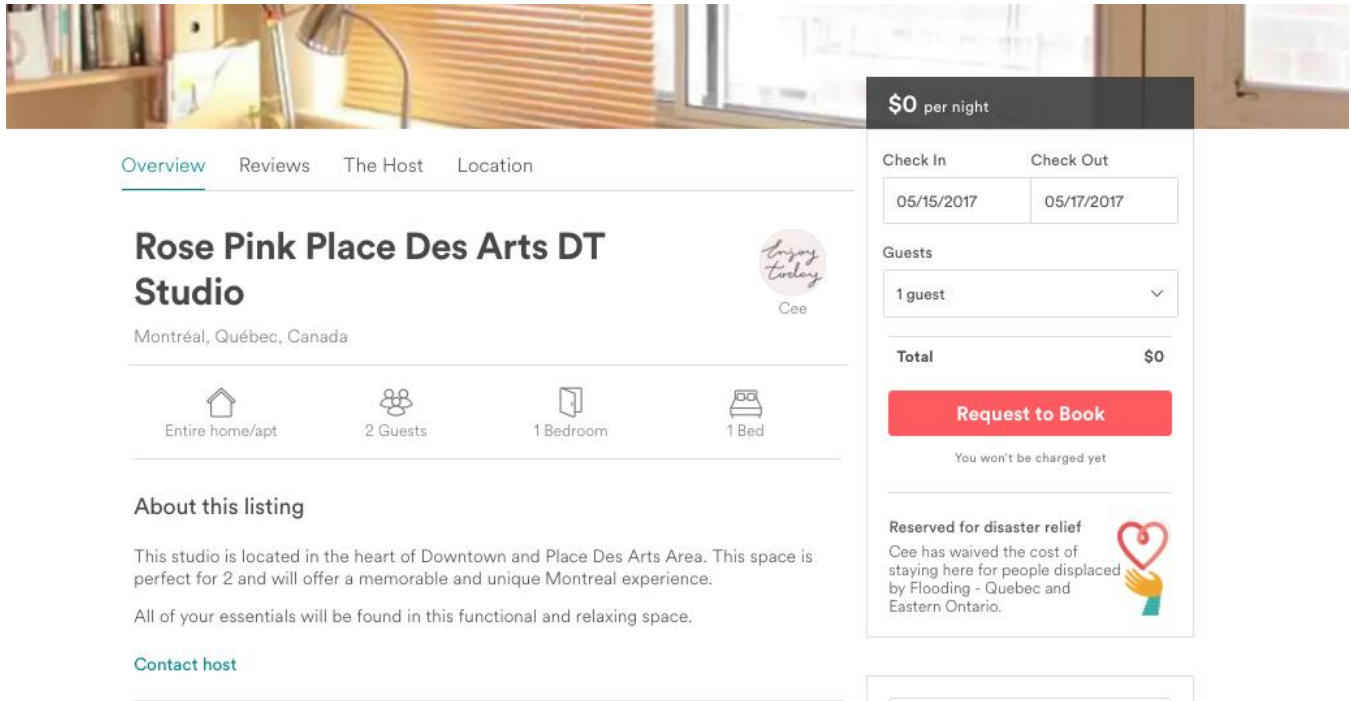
$0 per night

Overview Reviews The Host Location

Rose Pink Place Des Arts DT Studio

Enjoy today

Cee

Montréal, Québec, Canada

Entire home/apt 2 Guests 1 Bedroom 1 Bed

About this listing

This studio is located in the heart of Downtown and Place Des Arts Area. This space is perfect for 2 and will offer a memorable and unique Montreal experience.

All of your essentials will be found in this functional and relaxing space.

Contact host

Check In
05/15/2017

Check Out
05/17/2017

Guests
1 guest

Total $0

Request to Book

You won't be charged yet

Reserved for disaster relief
Cee has waived the cost of staying here for people displaced by Flooding - Quebec and Eastern Ontario.